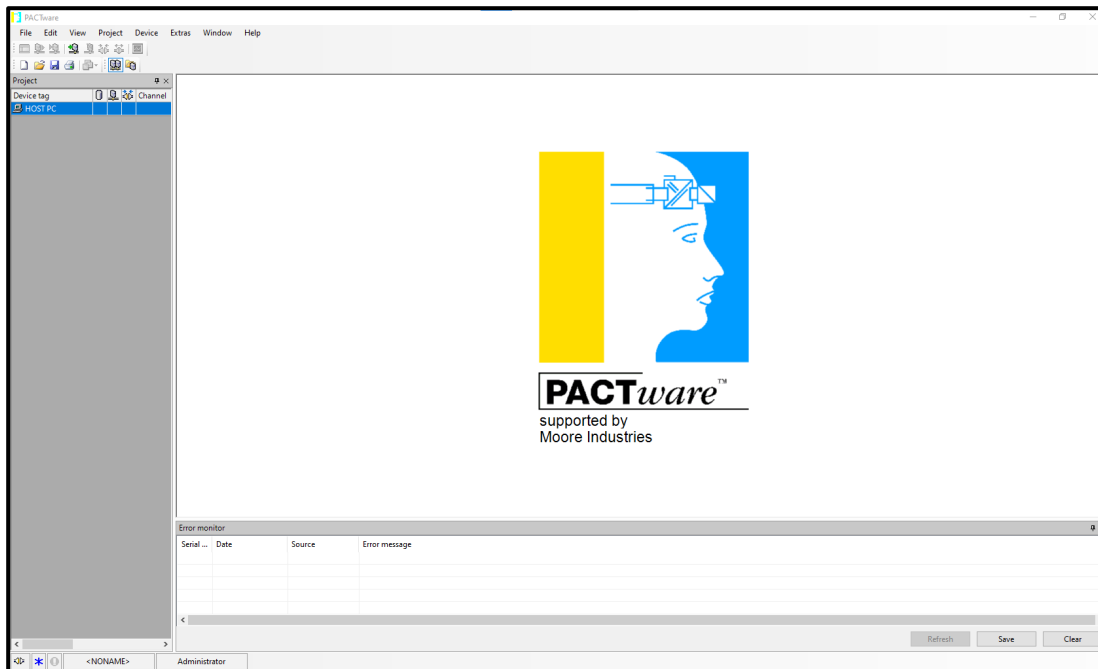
PACTware

File Edit View Project Device Extras Window Help

Project

Device tag | Channel
HOST PC

PACTware™
supported by
Moore Industries

Error monitor

| Serial ... | Date | Source | Error message |
|---|---|---|---|

Refresh Save Clear

<NONAME> Administrator